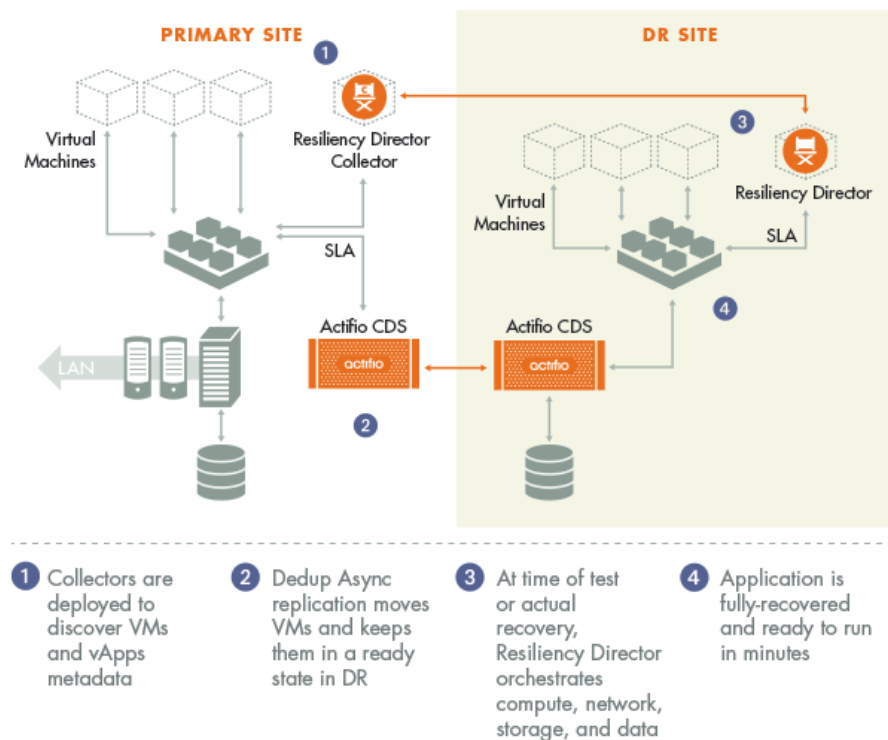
PRIMARY SITE

DR SITE

1

Resiliency Director Collector

Virtual Machines

3

Resiliency Director

Virtual Machines

SLA

SLA

4

Actifio CDS

actifio

Actifio CDS

actifio

LAN

2

1 Collectors are deployed to discover VMs and vApps metadata

2 Dedup Async replication moves VMs and keeps them in a ready state in DR

3 At time of test or actual recovery, Resiliency Director orchestrates compute, network, storage, and data

4 Application is fully-recovered and ready to run in minutes